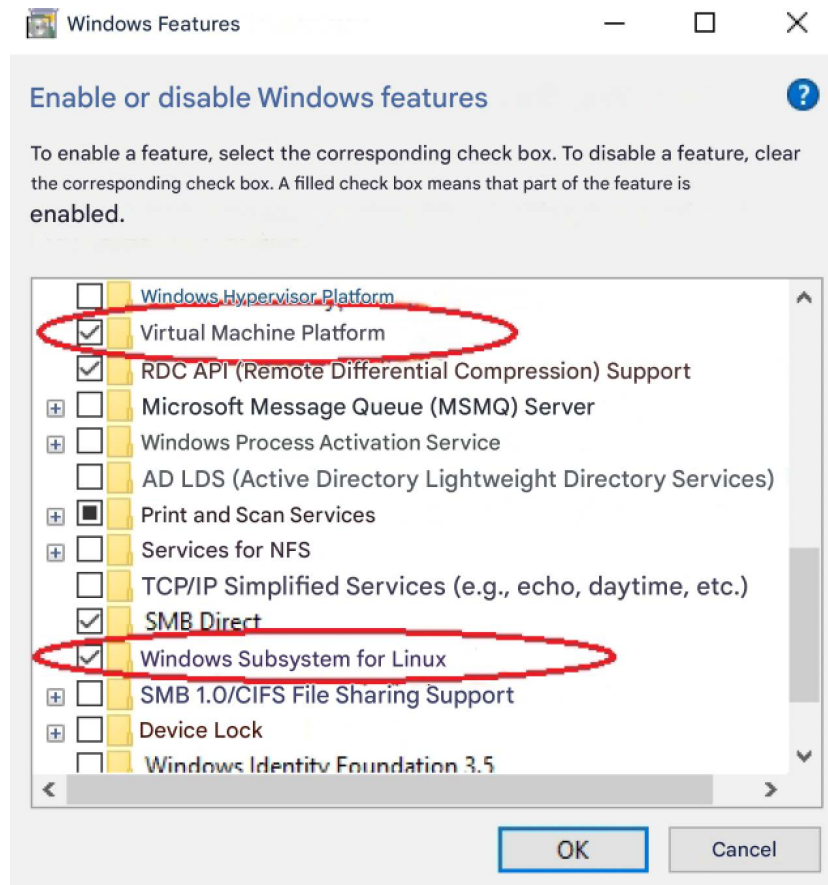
Windows Features

Enable or disable Windows features

To enable a feature, select the corresponding check box. To disable a feature, clear the corresponding check box. A filled check box means that part of the feature is enabled.

Windows Hypervisor Platform
Virtual Machine Platform
RDC API (Remote Differential Compression) Support
Microsoft Message Queue (MSMQ) Server
Windows Process Activation Service
AD LDS (Active Directory Lightweight Directory Services)
Print and Scan Services
Services for NFS
TCP/IP Simplified Services (e.g., echo, daytime, etc.)
SMB Direct
Windows Subsystem for Linux
SMB 1.0/CIFS File Sharing Support
Device Lock
Windows Identity Foundation 3.5

OK
Cancel